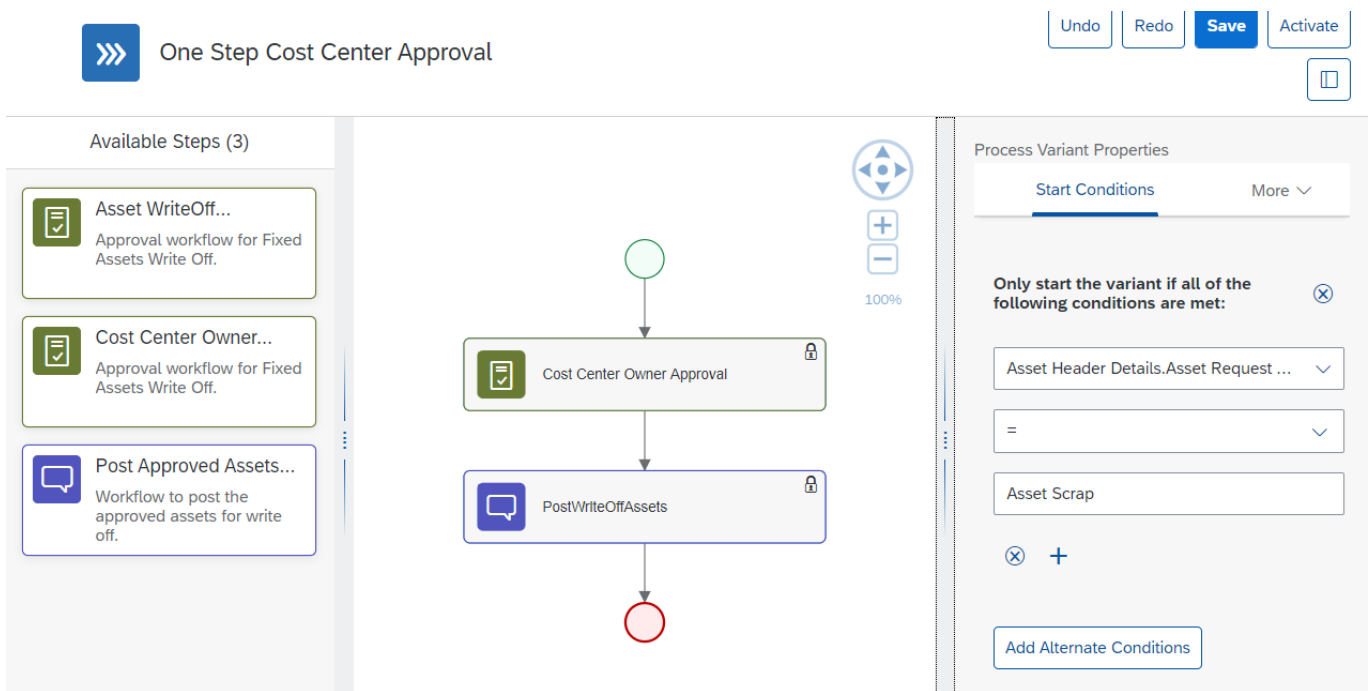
One Step Cost Center Approval

Undo Redo Save Activate

Available Steps (3)

Asset WriteOff...
Approval workflow for Fixed Assets Write Off.

Cost Center Owner...
Approval workflow for Fixed Assets Write Off.

Post Approved Assets...
Workflow to post the approved assets for write off.

100%

Cost Center Owner Approval

PostWriteOffAssets

Process Variant Properties

Start Conditions More

Only start the variant if all of the following conditions are met:

Asset Header Details.Asset Request ...

=

Asset Scrap

Add Alternate Conditions